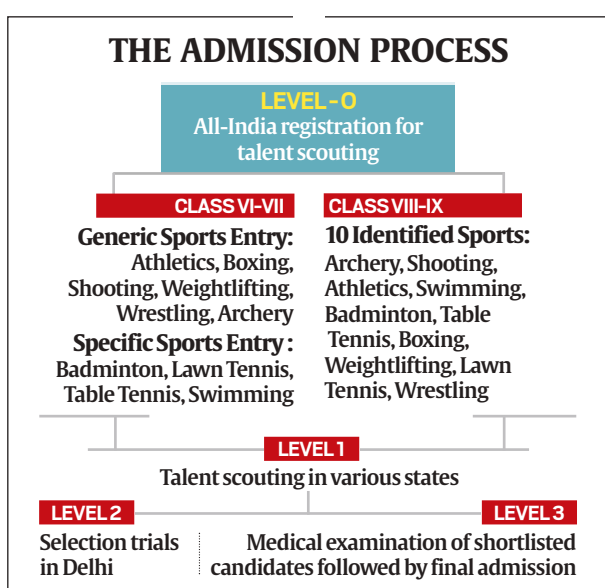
THE ADMISSION PROCESS

LEVEL - O
All-India registration for talent scouting

CLASS VI-VII

Generic Sports Entry: Athletics, Boxing, Shooting, Weightlifting, Wrestling, Archery

Specific Sports Entry : Badminton, Lawn Tennis, Table Tennis, Swimming

CLASS VIII-IX

10 Identified Sports: Archery, Shooting, Athletics, Swimming, Badminton, Table Tennis, Boxing, Weightlifting, Lawn Tennis, Wrestling

LEVEL 1
Talent scouting in various states

LEVEL 2
Selection trials in Delhi

LEVEL 3
Medical examination of shortlisted candidates followed by final admission